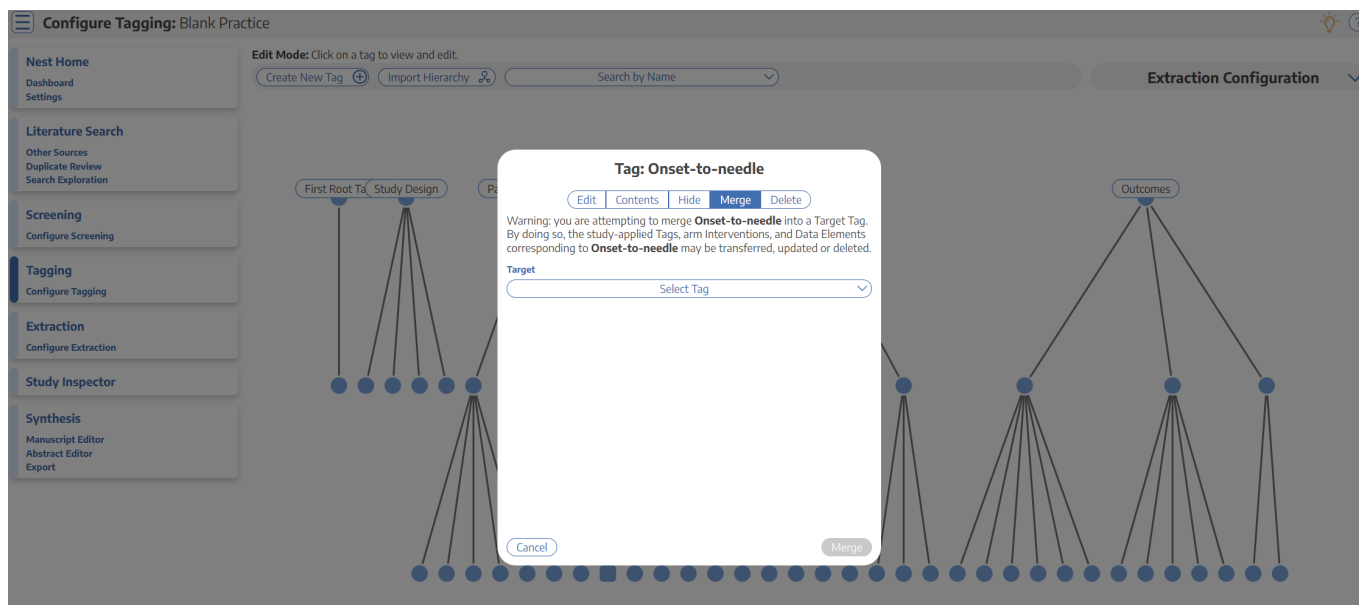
Configure Tagging: Blank Practice

Nest Home
Dashboard
Settings

Literature Search
Other Sources
Duplicate Review
Search Exploration

Screening
Configure Screening

Tagging
Configure Tagging

Extraction
Configure Extraction

Study Inspector

Synthesis
Manuscript Editor
Abstract Editor
Export

Edit Mode: Click on a tag to view and edit.

Create New Tag | Import Hierarchy | Search by Name

Extraction Configuration

First Root Ta | Study Design | Pa | Outcomes

Tag: Onset-to-needle

Edit | Contents | Hide | Merge | Delete

Warning: you are attempting to merge **Onset-to-needle** into a Target Tag. By doing so, the study-applied Tags, arm Interventions, and Data Elements corresponding to **Onset-to-needle** may be transferred, updated or deleted.

Target

Select Tag

Cancel

Merge